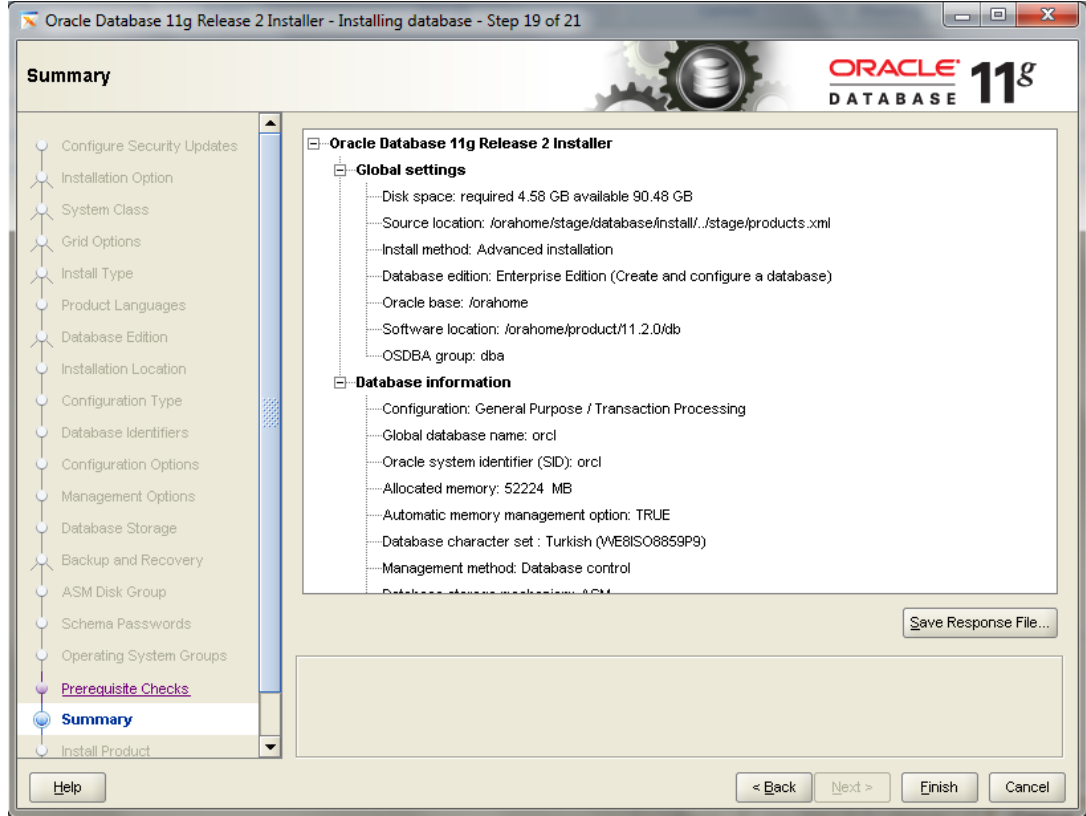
Oracle Database 11g Release 2 Installer - Installing database - Step 19 of 21

Summary

ORACLE DATABASE 11g

Configure Security Updates
Installation Option
System Class
Grid Options
Install Type
Product Languages
Database Edition
Installation Location
Configuration Type
Database Identifiers
Configuration Options
Management Options
Database Storage
Backup and Recovery
ASM Disk Group
Schema Passwords
Operating System Groups
Prerequisite Checks
Summary
Install Product

Oracle Database 11g Release 2 Installer
Global settings
Disk space: required 4.58 GB available 90.48 GB
Source location: /orahome/stage/database/install/../stage/products.xml
Install method: Advanced installation
Database edition: Enterprise Edition (Create and configure a database)
Oracle base: /orahome
Software location: /orahome/product/11.2.0/db
OSDBA group: dba
Database information
Configuration: General Purpose / Transaction Processing
Global database name: orcl
Oracle system identifier (SID): orcl
Allocated memory: 52224 MB
Automatic memory management option: TRUE
Database character set : Turkish (WE8ISO8859P9)
Management method: Database control
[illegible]

Save Response File...

Help
< Back
Next >
Finish
Cancel